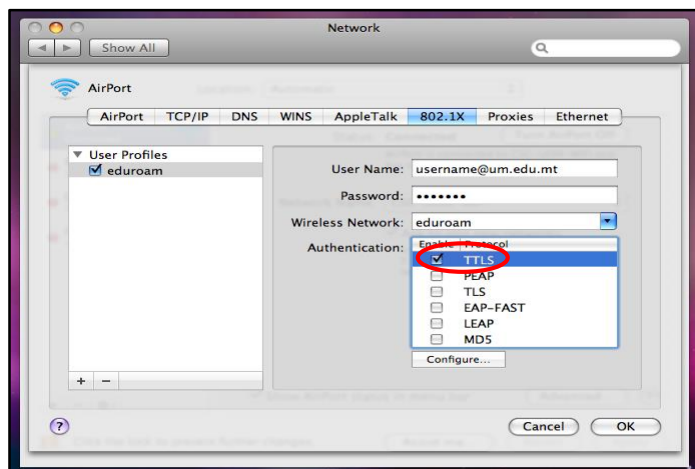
Network

Show All

AirPort

AirPort | TCP/IP | DNS | WINS | AppleTalk | 802.1X | Proxies | Ethernet

User Profiles
eduroam

User Name: username@um.edu.mt
Password: •••••••
Wireless Network: eduroam
Authentication:

| Enable | Protocol |
|---|---|
| ☑ | TTLS |
| ☐ | PEAP |
| ☐ | TLS |
| ☐ | EAP-FAST |
| ☐ | LEAP |
| ☐ | MD5 |

Configure...

+ −

?

Cancel
OK